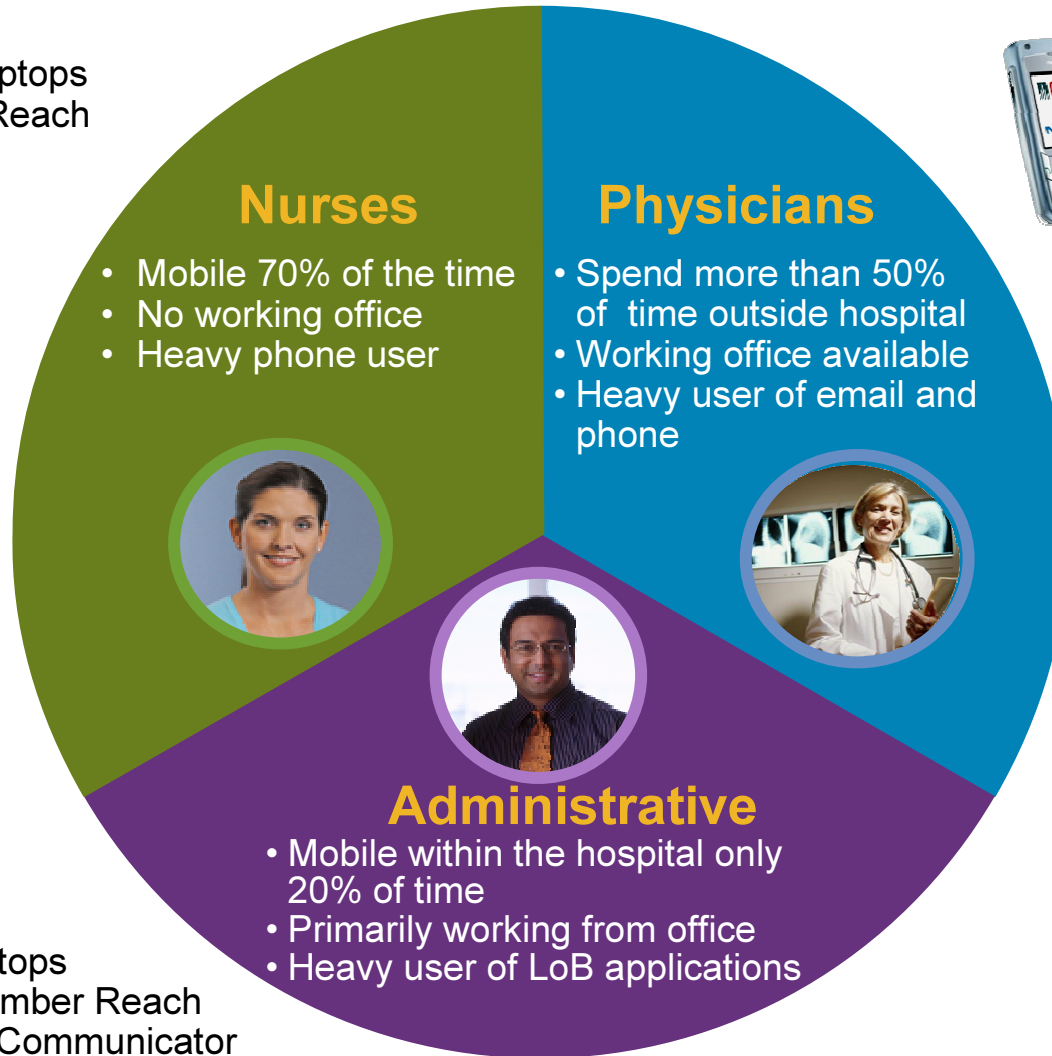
ptops
Reach

Nurses
• Mobile 70% of the time
• No working office
• Heavy phone user

Physicians
• Spend more than 50% of time outside hospital
• Working office available
• Heavy user of email and phone

Administrative
• Mobile within the hospital only 20% of time
• Primarily working from office
• Heavy user of LoB applications

tops
mber Reach
Communicator